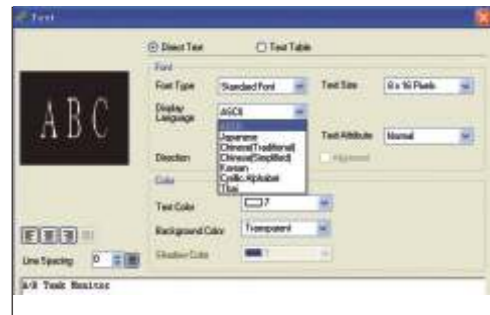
Font

Direct Text
Text Table

Font
Font Type
Standard Font
Text Size
8 x 16 Pixels
Display Language
ASCII
ASCII
Japanese
Chinese(Traditional)
Chinese(Simplified)
Korean
Cyrillic Alphabet
Thai
Text Attribute
Normal
Direction
Highbend

ABC

Color
Text Color
7
Background Color
Transparent
Shadow Color
1

Line Spacing
0

A/B Tank Monitor